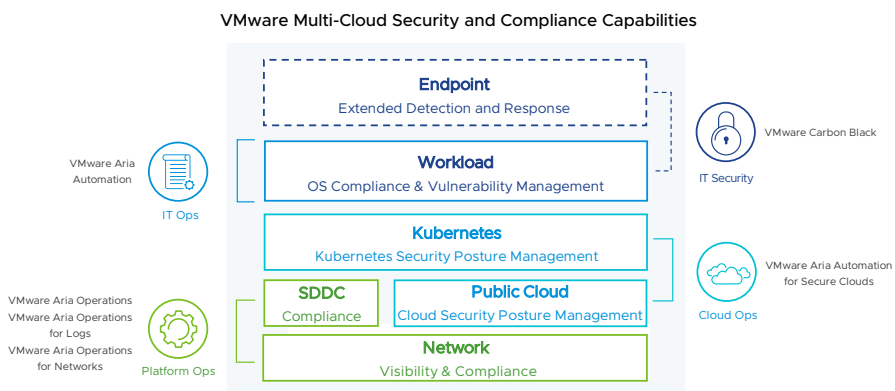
VMware Multi-Cloud Security and Compliance Capabilities

Endpoint
Extended Detection and Response

VMware Aria Automation

IT Ops

Workload
OS Compliance & Vulnerability Management

IT Security

VMware Carbon Black

Kubernetes
Kubernetes Security Posture Management

VMware Aria Automation for Secure Clouds

Cloud Ops

VMware Aria Operations
VMware Aria Operations for Logs
VMware Aria Operations for Networks

Platform Ops

SDDC
Compliance

Public Cloud
Cloud Security Posture Management

Network
Visibility & Compliance